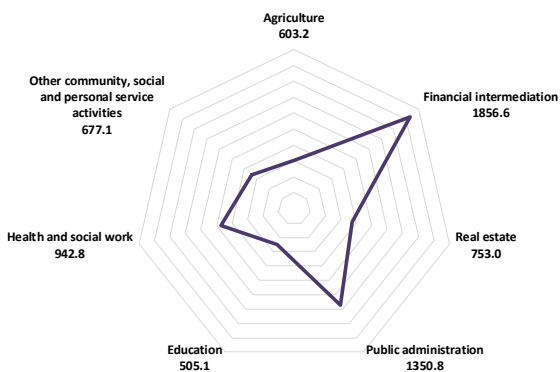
Agriculture
603.2

Financial intermediation
1856.6

Real estate
753.0

Public administration
1350.8

Education
505.1

Health and social work
942.8

Other community, social and personal service activities
677.1